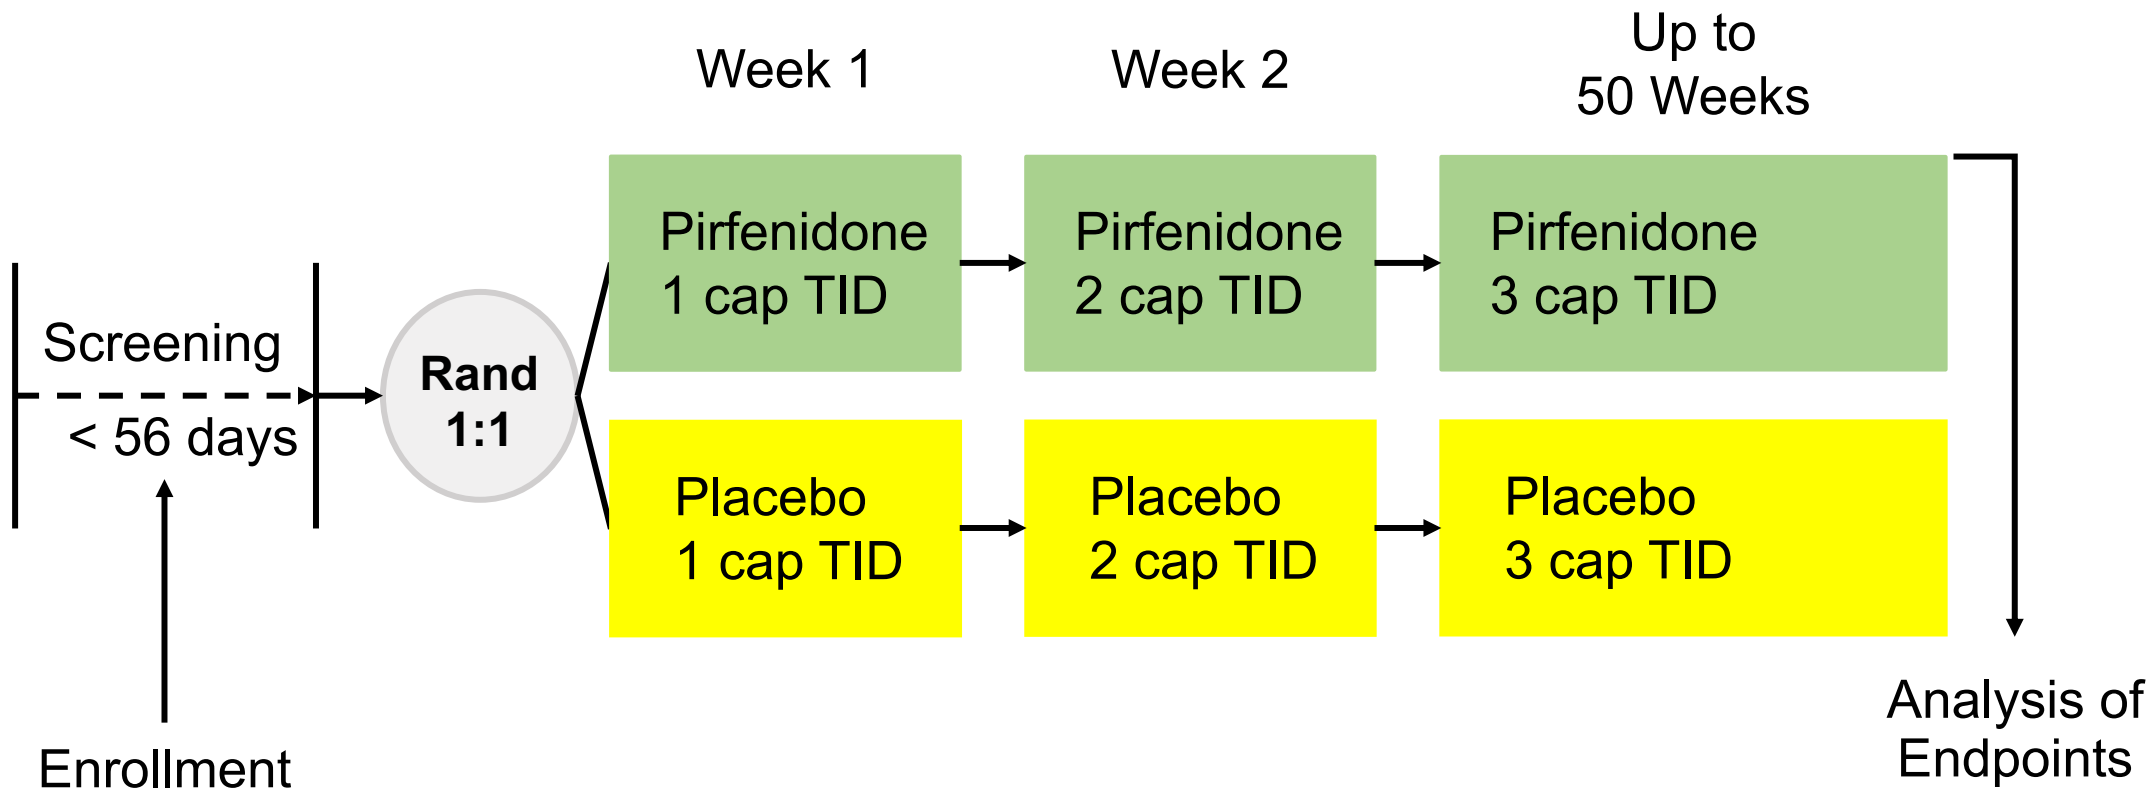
Week 1

Week 2

Up to
50 Weeks

Screening

< 56 days

Enrollment

Rand
1:1

Pirfenidone
1 cap TID

Pirfenidone
2 cap TID

Pirfenidone
3 cap TID

Placebo
1 cap TID

Placebo
2 cap TID

Placebo
3 cap TID

Analysis of
Endpoints